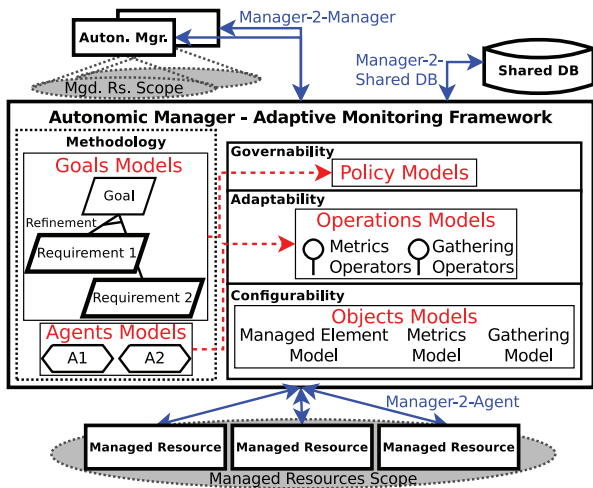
Auton. Mgr.

Manager-2-Manager

Mgd. Rs. Scope

Manager-2-Shared DB

Shared DB

Autonomic Manager - Adaptive Monitoring Framework

Methodology

Goals Models

Goal

Refinement

Requirement 1

Requirement 2

Agents Models

A1

A2

Governability

Policy Models

Adaptability

Operations Models

Metrics Operators

Gathering Operators

Configurability

Objects Models

Managed Element Model

Metrics Model

Gathering Model

Manager-2-Agent

Managed Resource

Managed Resource

Managed Resource

Managed Resources Scope